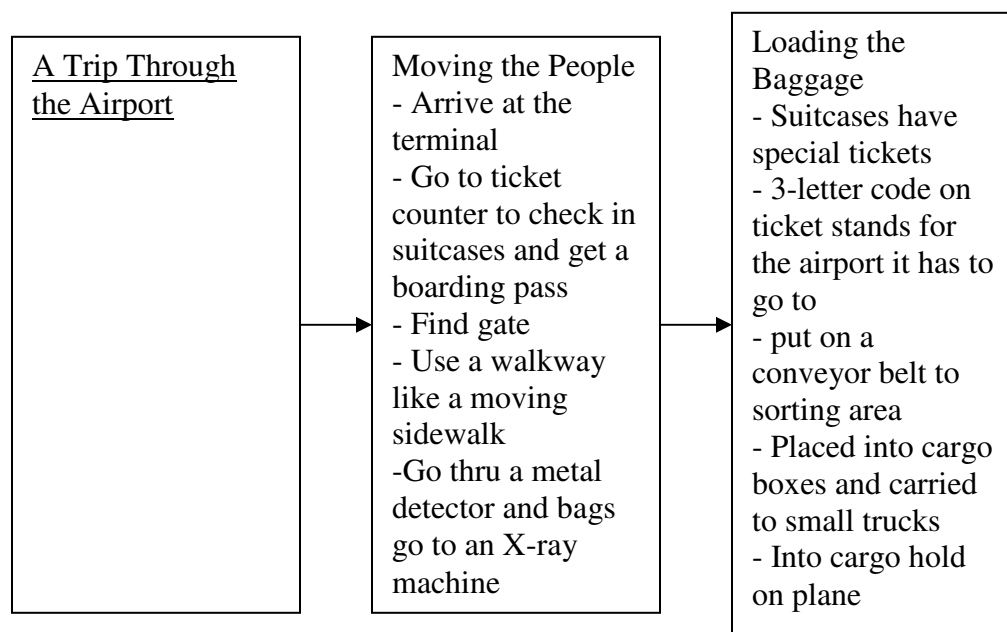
A Trip Through the Airport

Moving the People
- Arrive at the terminal
- Go to ticket counter to check in suitcases and get a boarding pass
- Find gate
- Use a walkway like a moving sidewalk
-Go thru a metal detector and bags go to an X-ray machine

Loading the Baggage
- Suitcases have special tickets
- 3-letter code on ticket stands for the airport it has to go to
- put on a conveyor belt to sorting area
- Placed into cargo boxes and carried to small trucks
- Into cargo hold on plane